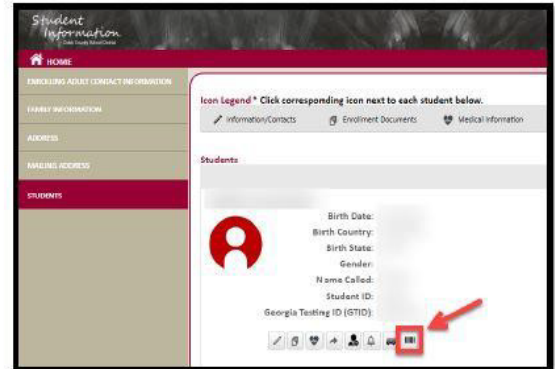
Student Information
Cobb County School District

HOME

ENROLLING ADULT CONTACT INFORMATION

FAMILY INFORMATION

ADDRESS

MAILING ADDRESS

STUDENTS

Icon Legend * Click corresponding icon next to each student below.

Information/Contacts
Enrollment Documents
Medical Information

Students

Birth Date:
Birth Country:
Birth State:
Gender:
Name Called:
Student ID:
Georgia Testing ID (GTID):